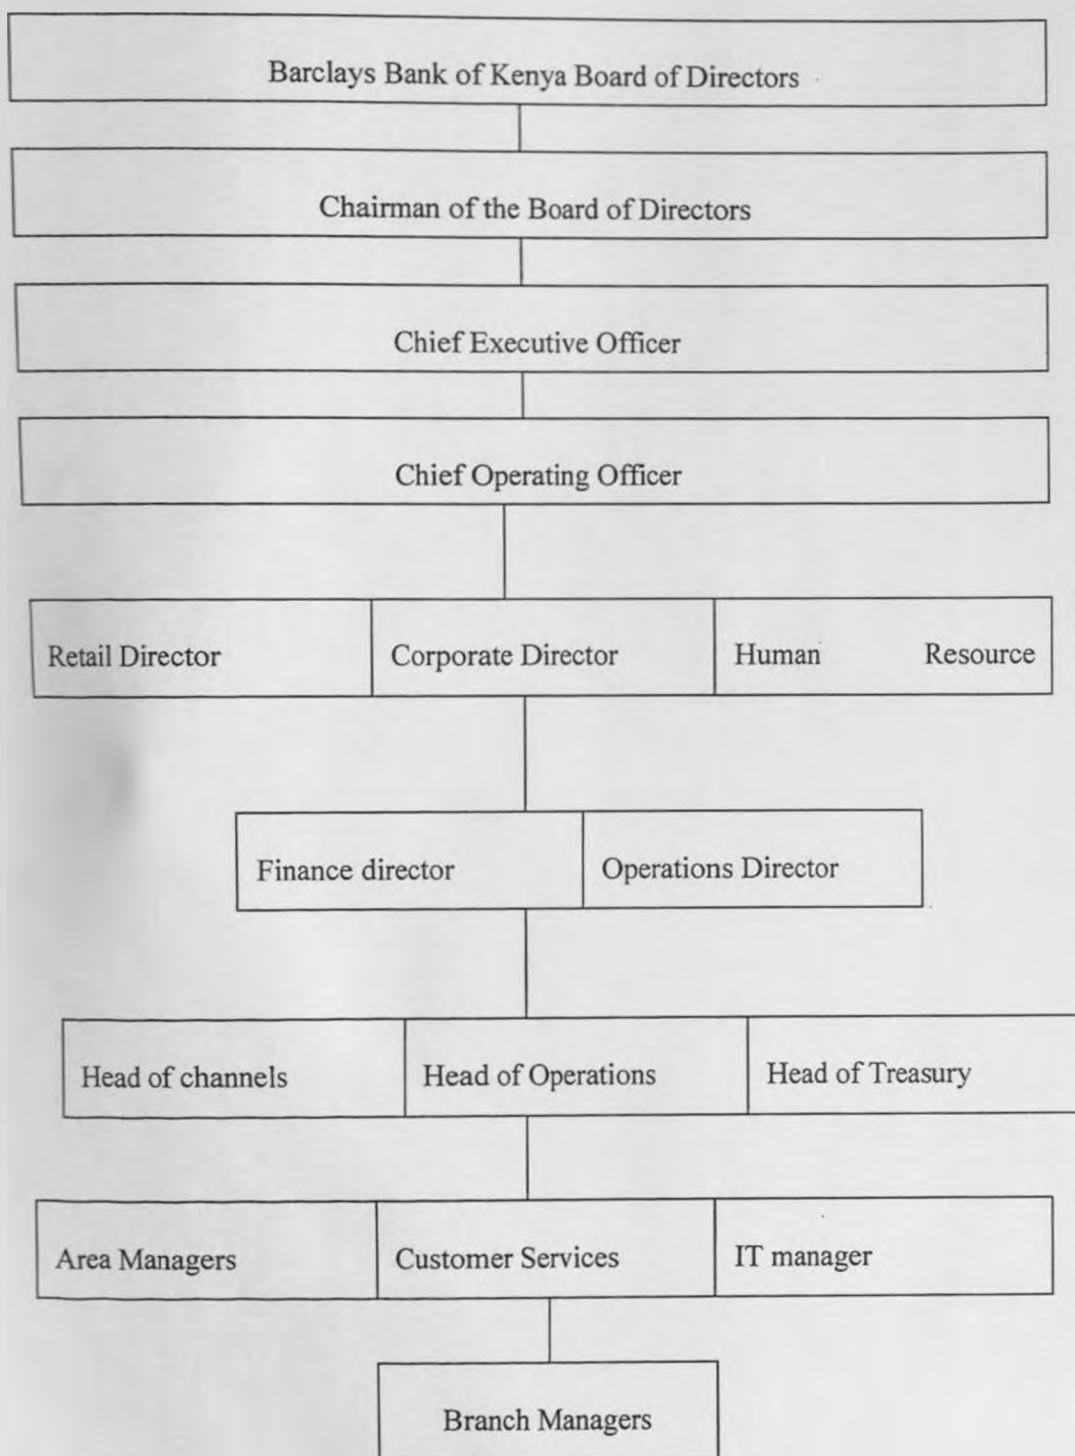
Barclays Bank of Kenya Board of Directors

Chairman of the Board of Directors

Chief Executive Officer

Chief Operating Officer

Retail Director

Corporate Director

Human Resource

Finance director

Operations Director

Head of channels

Head of Operations

Head of Treasury

Area Managers

Customer Services

IT manager

Branch Managers